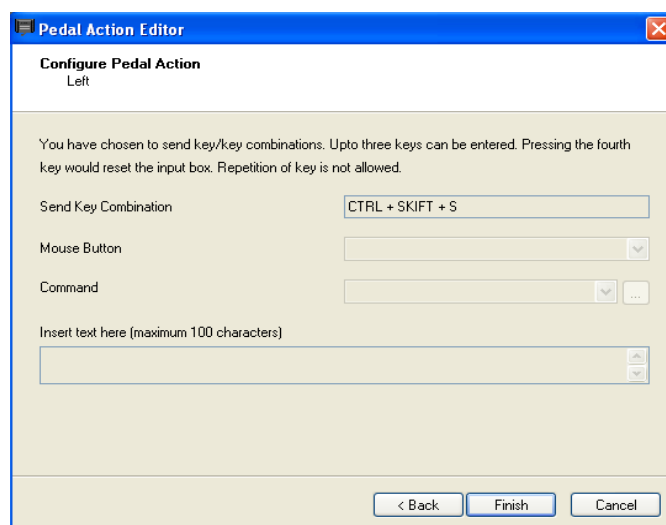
Pedal Action Editor

Configure Pedal Action
Left

You have chosen to send key/key combinations. Upto three keys can be entered. Pressing the fourth key would reset the input box. Repetition of key is not allowed.

Send Key Combination CTRL + SKIFT + S

Mouse Button

Command ...

Insert text here (maximum 100 characters)

< Back Finish Cancel